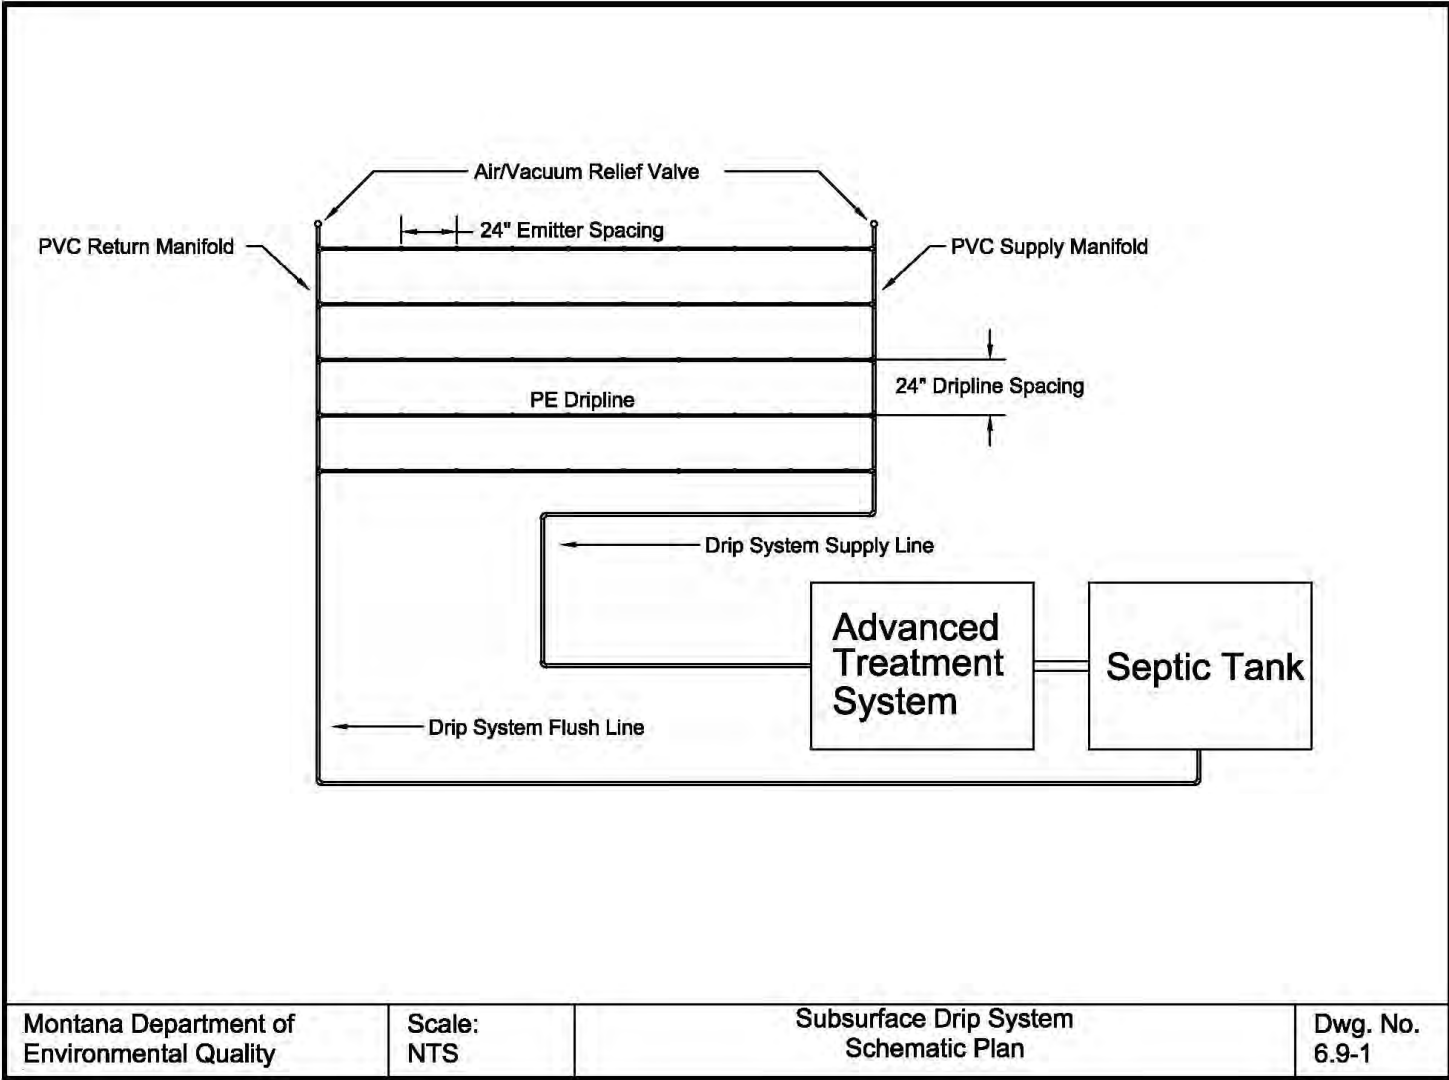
Air/Vacuum Relief Valve

24" Emitter Spacing

PVC Return Manifold

PVC Supply Manifold

24" Dripline Spacing

PE Dripline

Drip System Supply Line

Advanced Treatment System

Septic Tank

Drip System Flush Line

| Montana Department of Environmental Quality | Scale: NTS | Subsurface Drip System Schematic Plan | Dwg. No. 6.9-1 |
|---|---|---|---|